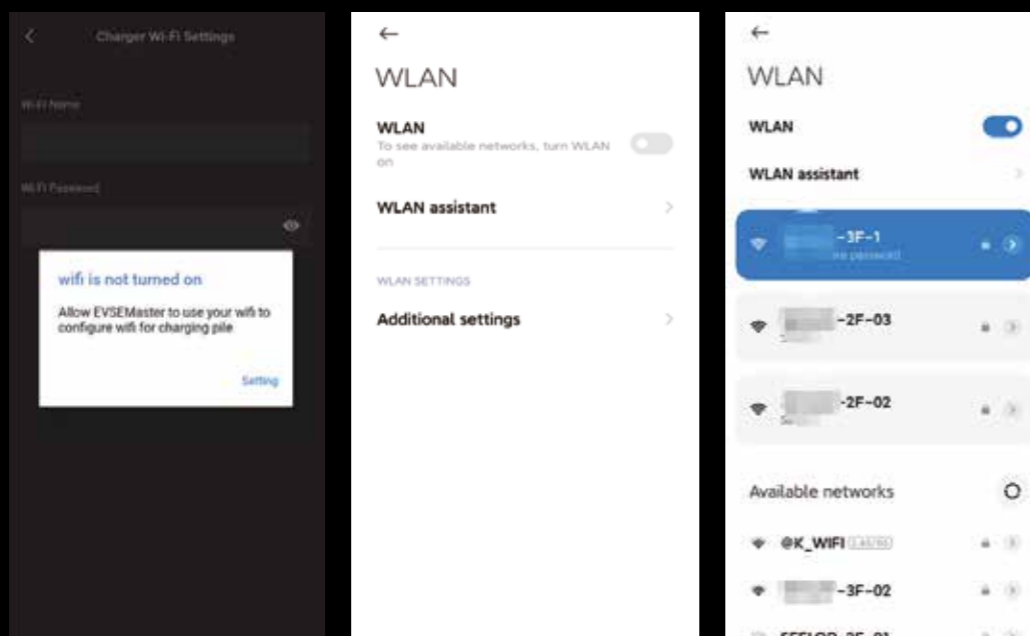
Charger Wi-Fi Settings

Wi-Fi Name

Wi-Fi Password

wifi is not turned on

Allow EVSEMaster to use your wifi to configure wifi for charging pile

Setting

←

WLAN

WLAN

To see available networks, turn WLAN on

WLAN assistant

WLAN SETTINGS

Additional settings

←

WLAN

WLAN

WLAN assistant

-3F-1

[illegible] password

-2F-03

-2F-02

Available networks

@K_WIFI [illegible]

-3F-02

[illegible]